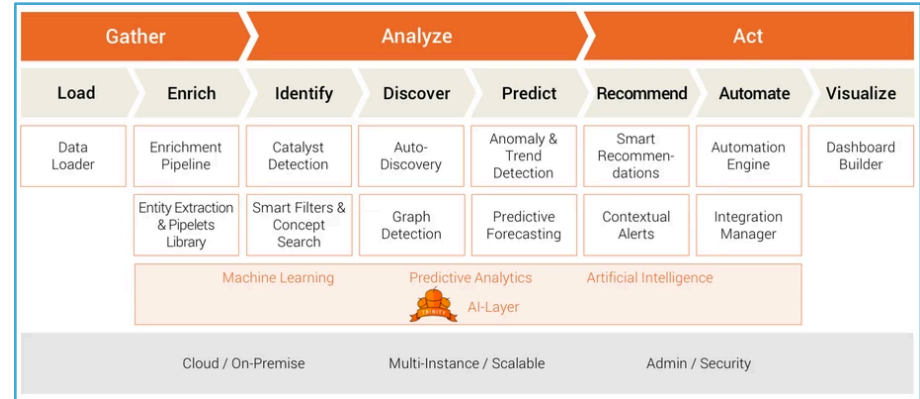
Gather

Analyze

Act

Load

Enrich

Identify

Discover

Predict

Recommend

Automate

Visualize

Data Loader

Enrichment Pipeline

Catalyst Detection

Auto-Discovery

Anomaly & Trend Detection

Smart Recommendations

Automation Engine

Dashboard Builder

Entity Extraction & Pipelets Library

Smart Filters & Concept Search

Graph Detection

Predictive Forecasting

Contextual Alerts

Integration Manager

Machine Learning

Predictive Analytics

Artificial Intelligence

TRINITY

AI-Layer

Cloud / On-Premise

Multi-Instance / Scalable

Admin / Security